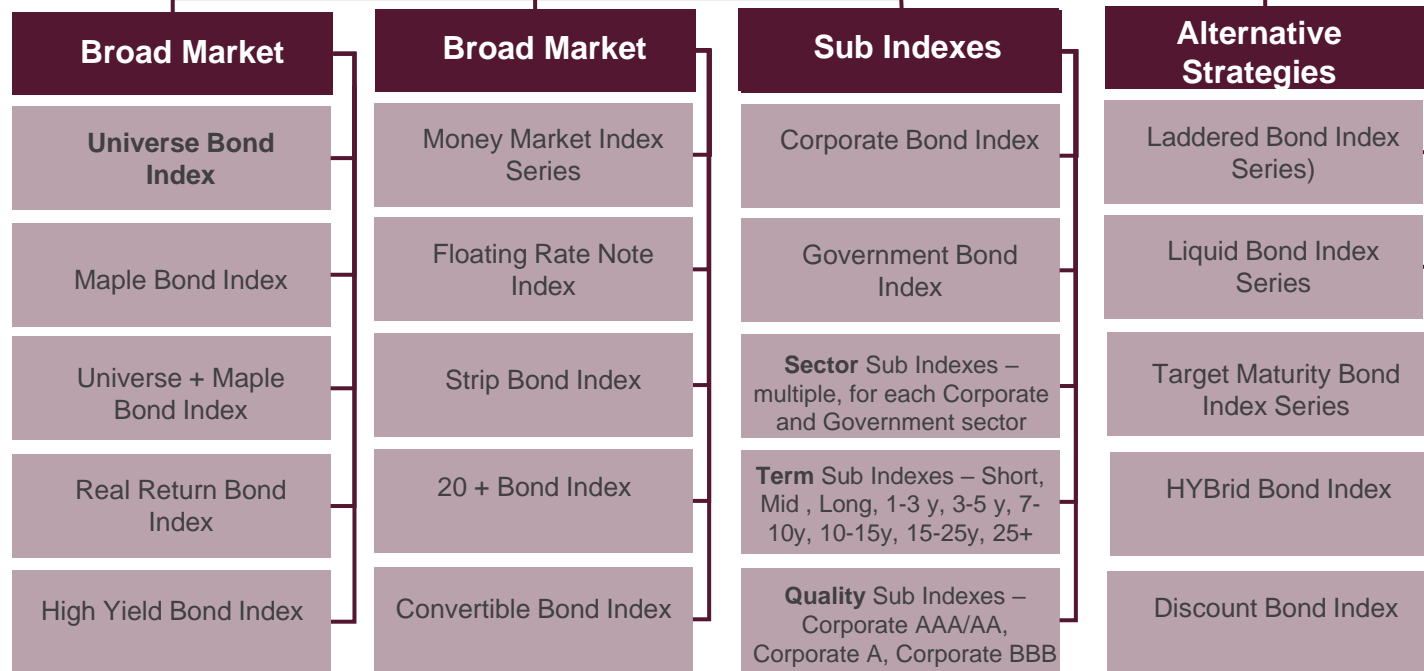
Broad Market

Universe Bond Index

Maple Bond Index

Universe + Maple Bond Index

Real Return Bond Index

High Yield Bond Index

Broad Market

Money Market Index Series

Floating Rate Note Index

Strip Bond Index

20 + Bond Index

Convertible Bond Index

Sub Indexes

Corporate Bond Index

Government Bond Index

Sector Sub Indexes – multiple, for each Corporate and Government sector

Term Sub Indexes – Short, Mid , Long, 1-3 y, 3-5 y, 7-10y, 10-15y, 15-25y, 25+

Quality Sub Indexes – Corporate AAA/AA, Corporate A, Corporate BBB

Alternative Strategies

Laddered Bond Index Series)

Liquid Bond Index Series

Target Maturity Bond Index Series

HYBrid Bond Index

Discount Bond Index